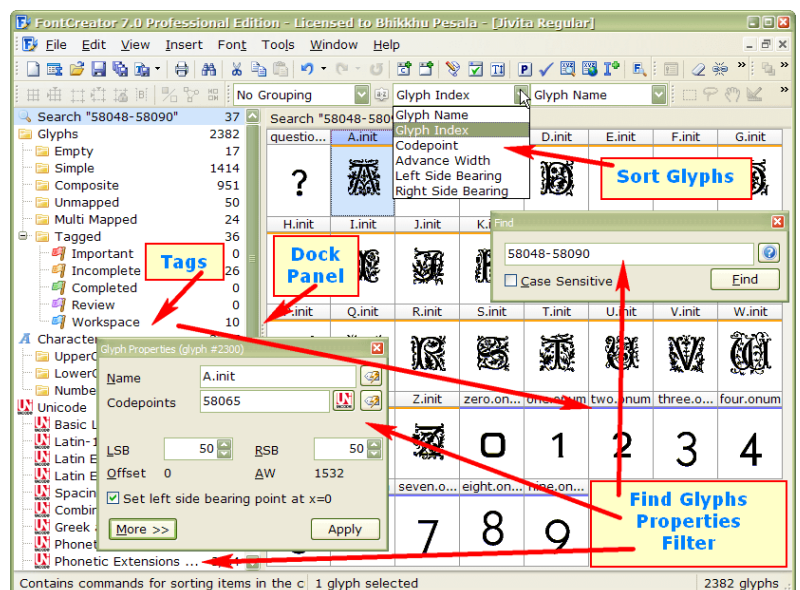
FontCreator 7.0 Professional Edition - Licensed to Bhikkhu Pesala - [Jivita Regular]

File Edit View Insert Font Tools Window Help

No Grouping
Glyph Index
Glyph Name

Search "58048-58090" 37
Glyphs 2382
Empty 17
Simple 1414
Composite 951
Unmapped 50
Multi Mapped 24
Tagged 36
Important 0
Incomplete 26
Completed 0
Review 0
Workspace 10
Character
UpperC
LowerC
Numbe
Unicode
Basic L
Latin-1
Latin E
Latin E
Spacin
Combin
Greek a
Phonet
Phonet
Phonetic Extensions ...

Search "58048-5809

Glyph Name
Glyph Index
Codepoint
Advance Width
Left Side Bearing
Right Side Bearing

questio... A.init D.init E.init F.init G.init
?
H.init I.init J.init K.i
Q.init R.init S.init T.init U.init V.init W.init
Z.init zero.on... one.onum two.onum three.o... four.onum
0 1 2 3 4
seven.o... eight.on... nine.on...
7 8 9

Sort Glyphs

Tags

Dock Panel

Find
58048-58090
Case Sensitive
Find

Glyph Properties (glyph #2300)
Name A.init
Codepoints 58065
LSB 50 RSB 50
Offset 0 AW 1532
Set left side bearing point at x=0
More >>
Apply

Find Glyphs Properties Filter

Contains commands for sorting items in the c | 1 glyph selected | 2382 glyphs